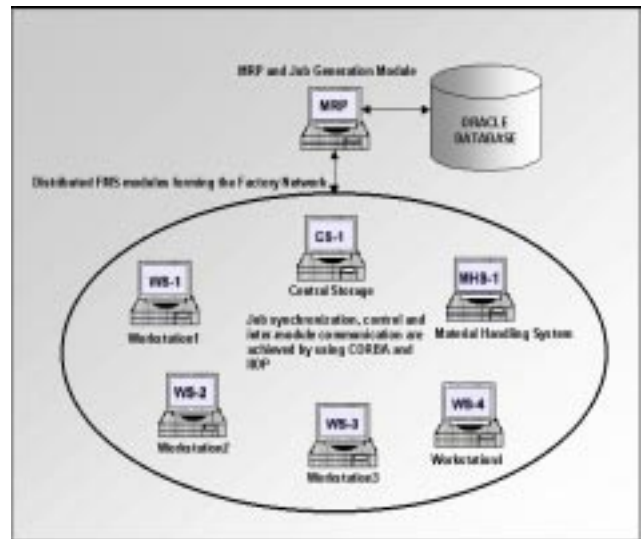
MRP and Job Generation Module

MRP

ORACLE DATABASE

Distributed FMS modules forming the Factory Network

CS-1

Central Storage

WS-1

Workstation1

MHS-1

Material Handling System

Job synchronization, control and inter module communication are achieved by using CORBA and IIOP

WS-2

Workstation2

WS-3

Workstation3

WS-4

Workstation4